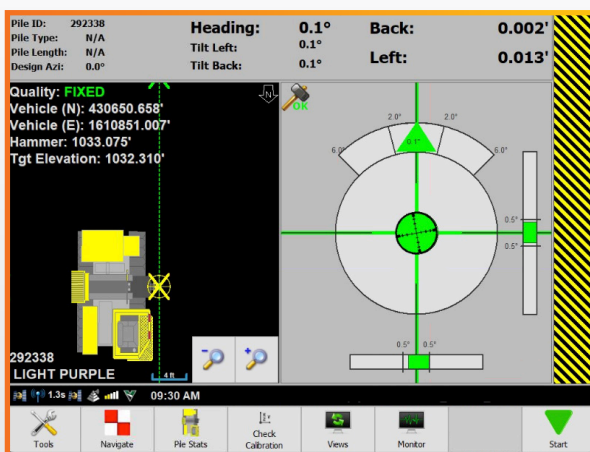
Pile ID: 292338
Pile Type: N/A
Pile Length: N/A
Design Azi: 0.0°

Heading: 0.1°
Tilt Left: 0.1°
Tilt Back: 0.1°

Back: 0.002'
Left: 0.013'

Quality: FIXED
Vehicle (N): 430650.658'
Vehicle (E): 1610851.007'
Hammer: 1033.075'
Tgt Elevation: 1032.310'

N
OK

2.0° 2.0°
6.0° 0.1° 6.0°
0.5°
0.5°
0.5° 0.5°

4 ft

292338
LIGHT PURPLE

1.3s
09:30 AM

Tools
Navigate
Pile Stats
Check Calibration
Views
Monitor
Start